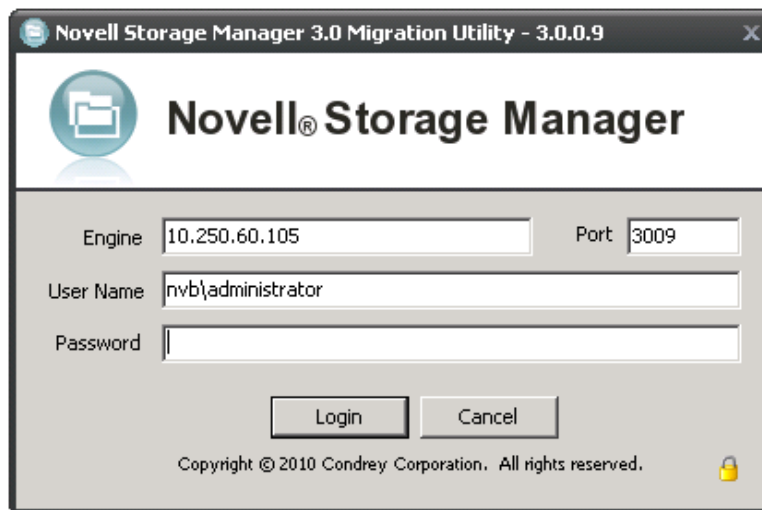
Novell Storage Manager 3.0 Migration Utility - 3.0.0.9

Novell® Storage Manager

Engine 10.250.60.105
Port 3009
User Name nvb\administrator
Password

Login
Cancel

Copyright © 2010 Condrey Corporation. All rights reserved.